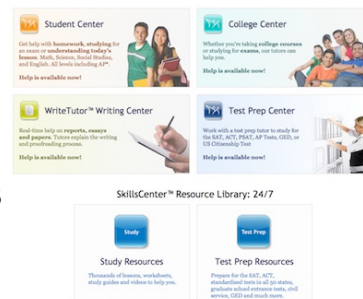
Student Center

Get help with homework, studying for an exam or understanding today's lesson. Math, Science, Social Studies, and English. All levels including AP®.

Help is available now!

College Center

Whether you're taking college courses or studying for exams, our tutors can help you.

Help is available now!

WriteTutor™ Writing Center

Real-time help on reports, essays and papers. Tutors explain the writing and proofreading process.

Help is available now!

Test Prep Center

Work with a test prep tutor to study for the SAT, ACT, PSAT, AP Tests, GED, or US Citizenship Test

Help is available now!

SkillsCenter™ Resource Library: 24/7

Study

Study Resources

Thousands of lessons, worksheets, study guides and videos to help you.

Test Prep

Test Prep Resources

Prepare for the SAT, ACT, standardized tests in all 50 states, graduate school entrance tests, civil service, GED and much more.